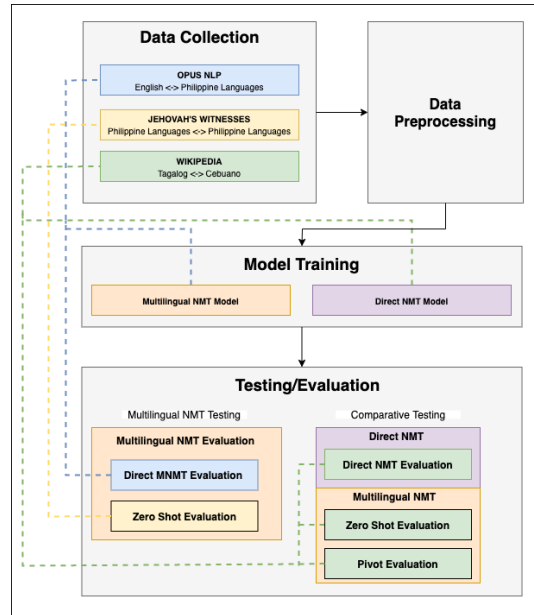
Data Collection

OPUS NLP
English <-> Philippine Languages

JEHOVAH'S WITNESSES
Philippine Languages <-> Philippine Languages

WIKIPEDIA
Tagalog <-> Cebuano

Data Preprocessing

Model Training

Multilingual NMT Model

Direct NMT Model

Testing/Evaluation

Multilingual NMT Testing

Multilingual NMT Evaluation

Direct MNMT Evaluation

Zero Shot Evaluation

Comparative Testing

Direct NMT

Direct NMT Evaluation

Multilingual NMT

Zero Shot Evaluation

Pivot Evaluation